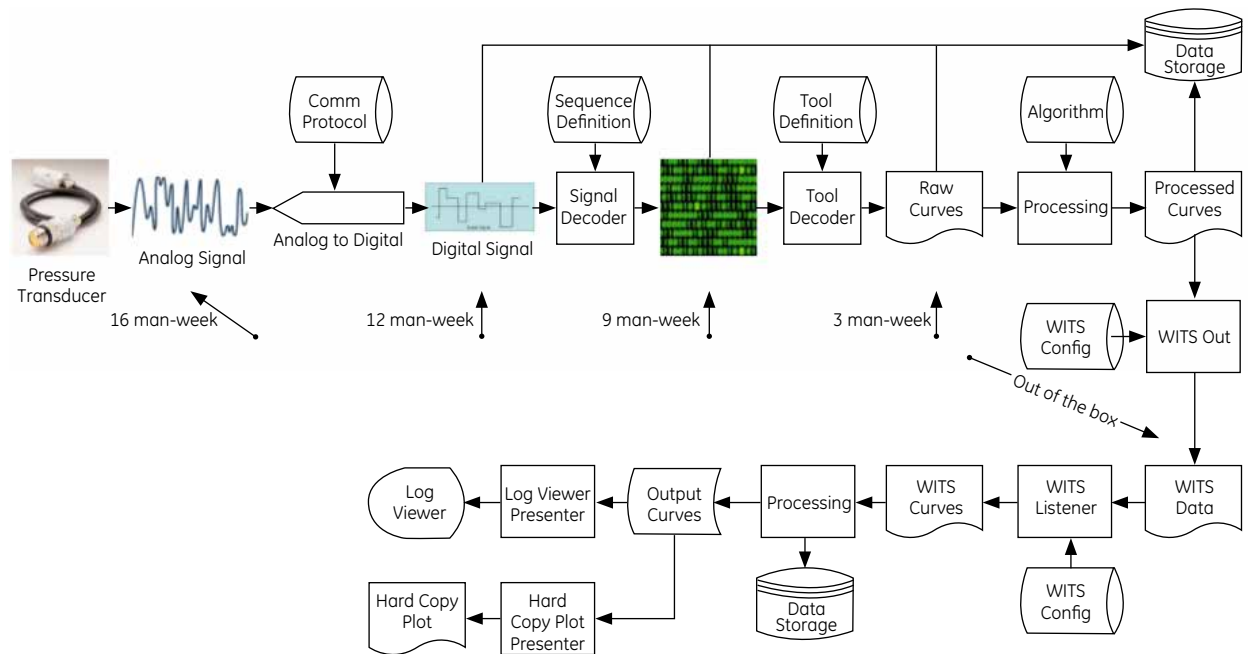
Data Storage

Comm Protocol

Sequence Definition

Tool Definition

Algorithm

Pressure Transducer

Analog Signal

Analog to Digital

Digital Signal

Signal Decoder

Tool Decoder

Raw Curves

Processing

Processed Curves

16 man-week

12 man-week

9 man-week

3 man-week

WITS Config

WITS Out

Out of the box

Log Viewer

Log Viewer Presenter

Output Curves

Processing

WITS Curves

WITS Listener

WITS Data

WITS Config

Data Storage

Hard Copy Plot

Hard Copy Plot Presenter